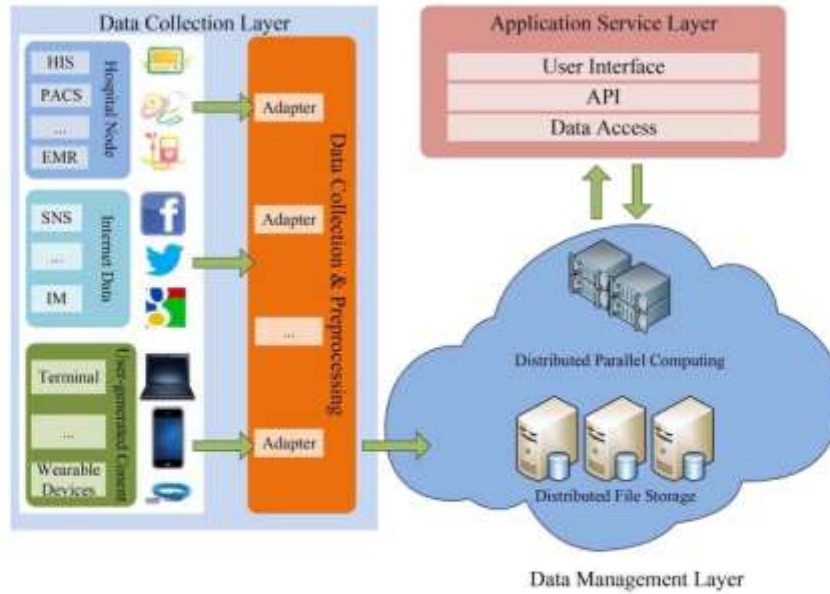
Data Collection Layer

HIS
PACS
...
EMR
Hospital Node

SNS
...
IM
Internet Data

Terminal
...
Wearable Devices
User-generated Content

Adapter
Adapter
...
Adapter
Data Collection & Preprocessing

Application Service Layer
User Interface
API
Data Access

Distributed Parallel Computing
Distributed File Storage

Data Management Layer